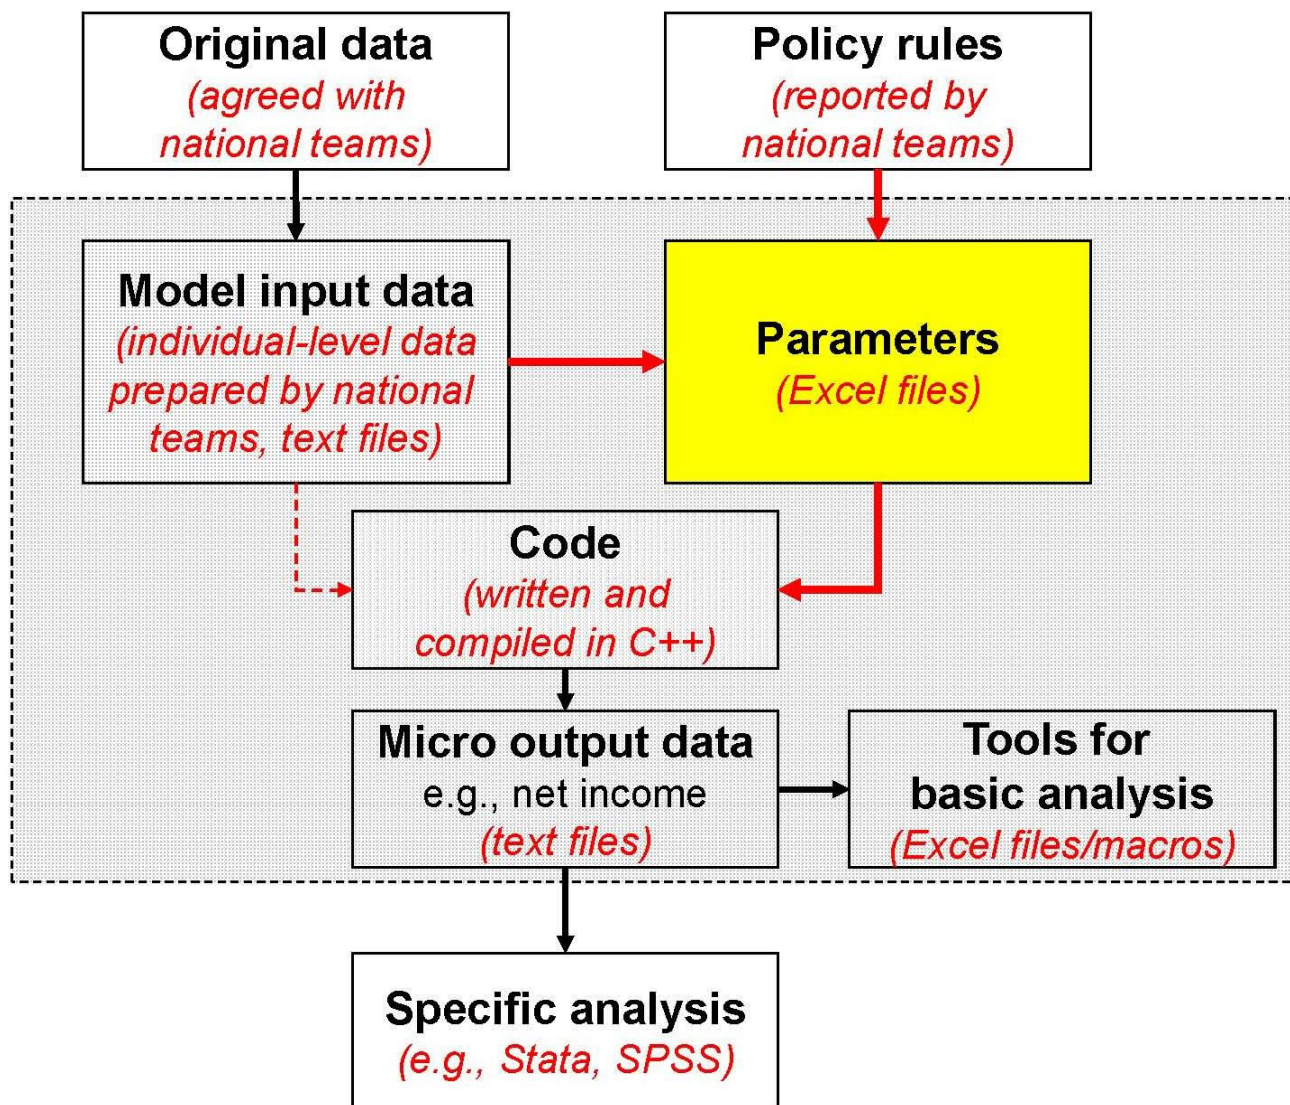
Original data
(agreed with national teams)

Policy rules
(reported by national teams)

Model input data
(individual-level data prepared by national teams, text files)

Parameters
(Excel files)

Code
(written and compiled in C++)

Micro output data
e.g., net income
(text files)

Tools for basic analysis
(Excel files/macros)

Specific analysis
(e.g., Stata, SPSS)